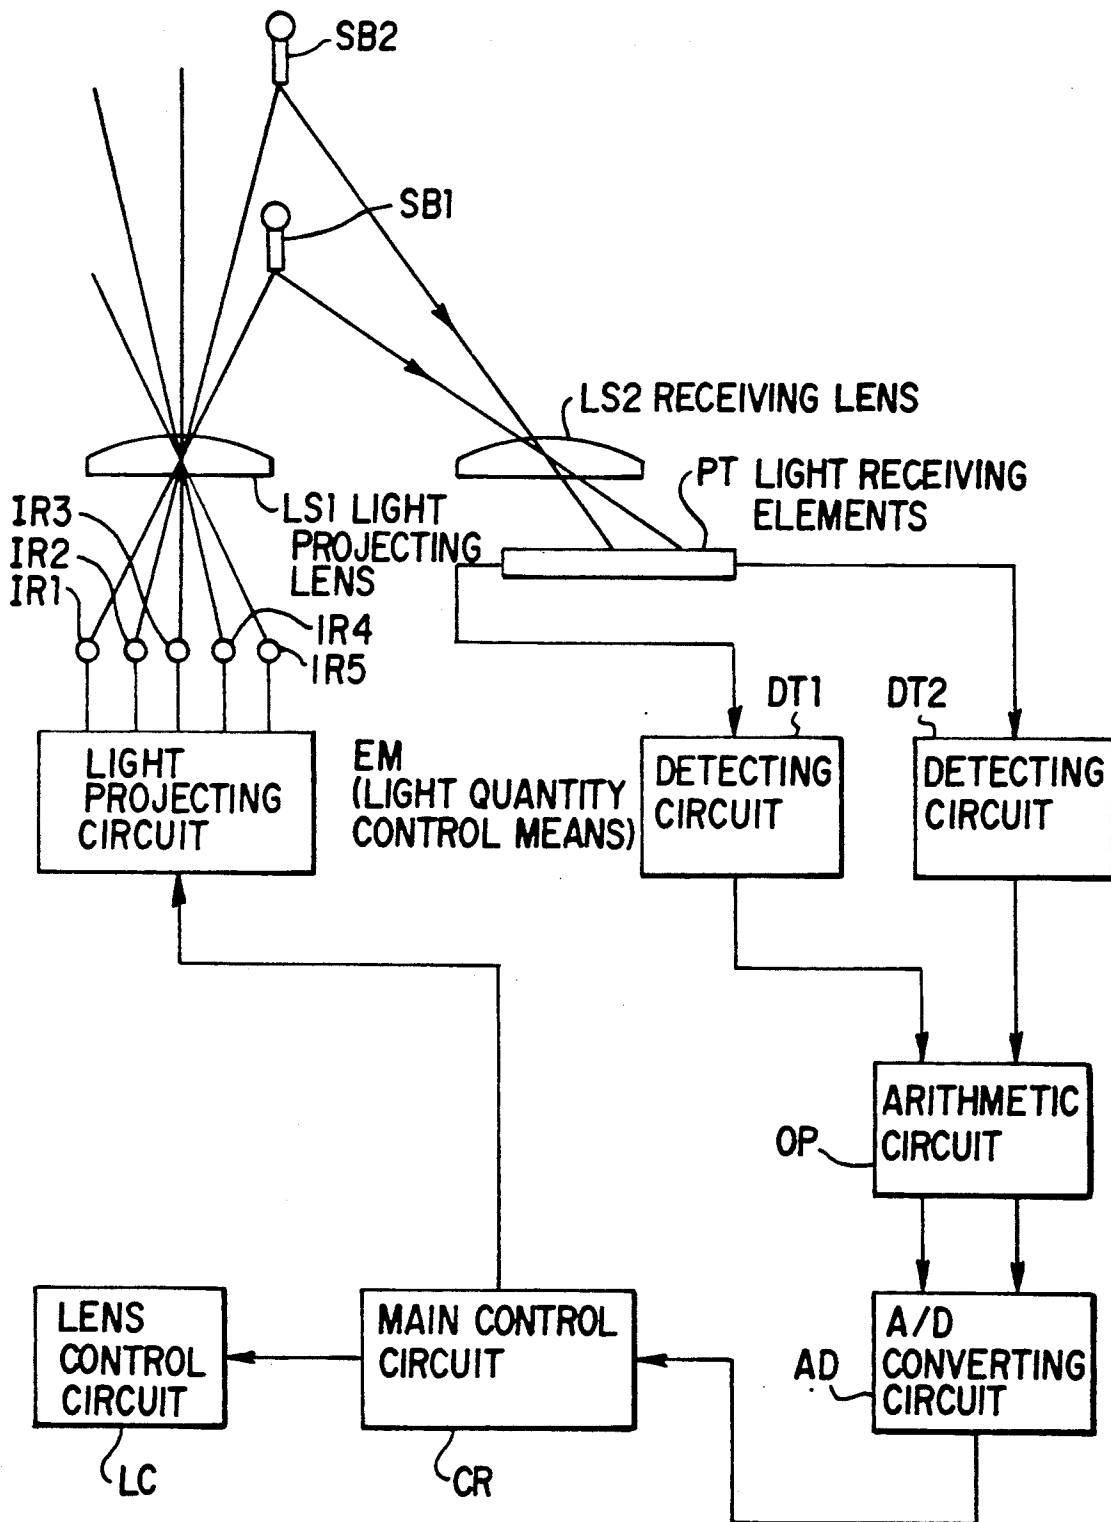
SB2

SB1

LS2 RECEIVING LENS

PT LIGHT RECEIVING ELEMENTS

IR3
IR2
IR1

LS1 LIGHT PROJECTING LENS

IR4
IR5

DT1

DT2

LIGHT PROJECTING CIRCUIT

EM (LIGHT QUANTITY CONTROL MEANS)

DETECTING CIRCUIT

DETECTING CIRCUIT

ARITHMETIC CIRCUIT

OP

LENS CONTROL CIRCUIT

MAIN CONTROL CIRCUIT

A/D CONVERTING CIRCUIT

AD

LC

CR